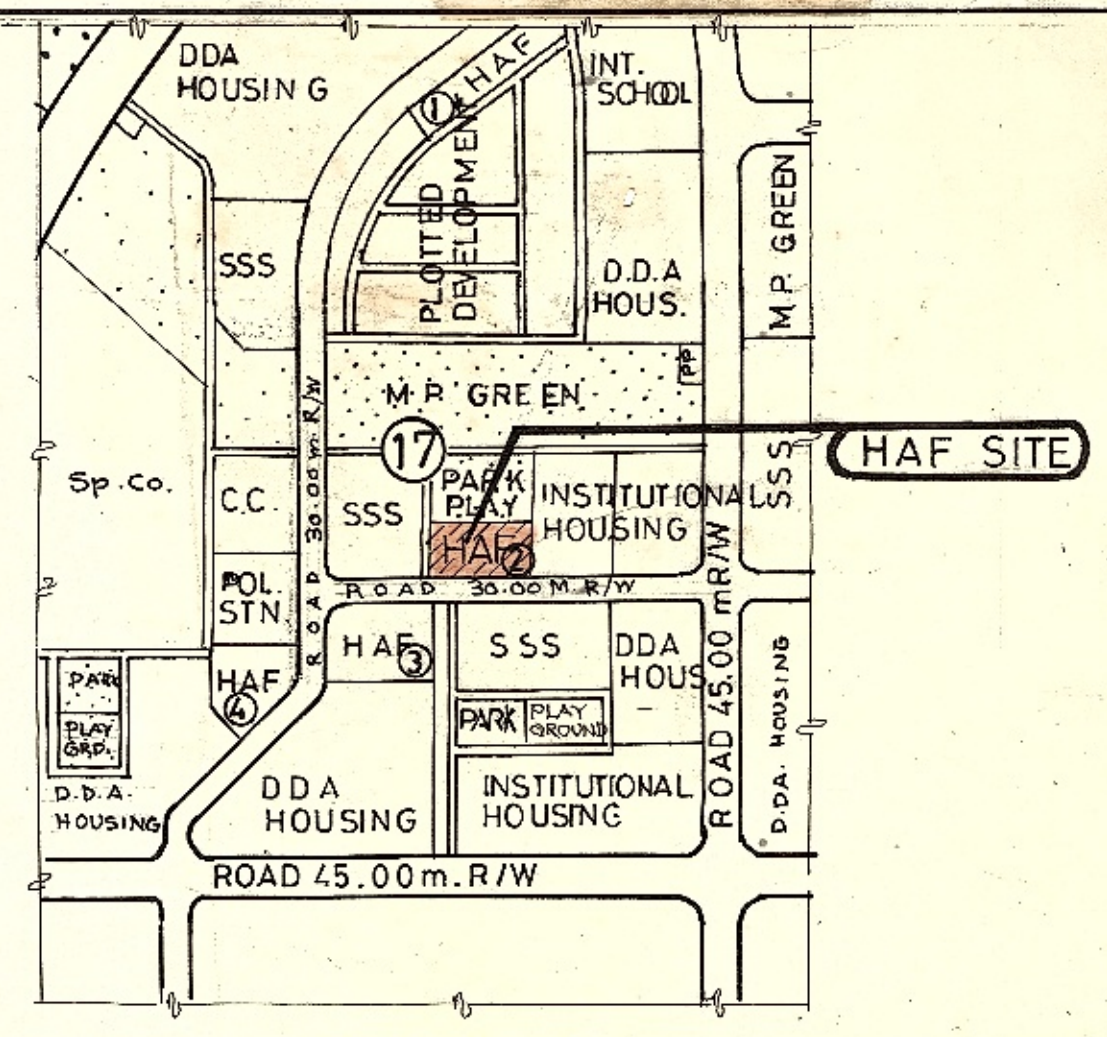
DDA HOUSING

INT. SCHOOL

1 HAF

PLOTTED DEVELOPMENT

SSS

D.D.A HOUS.

M.P. GREEN

PP

M.P. GREEN

17

HAF SITE

Sp.Co.

C.C.

SSS

PARK PLAY

INSTITUTIONAL HOUSING

SSS

HAF 2

POL. STN.

ROAD 30.00 M. R/W

ROAD 30.00 m R/W

HAF 3

SSS

DDA HOUS

ROAD 45.00 mR/W

D.DA. HOUSING

PARK

PLAY GRD.

HAF 4

PARK

PLAY GROUND

D.D.A. HOUSING

DDA HOUSING

INSTITUTIONAL HOUSING

ROAD 45.00m. R/W